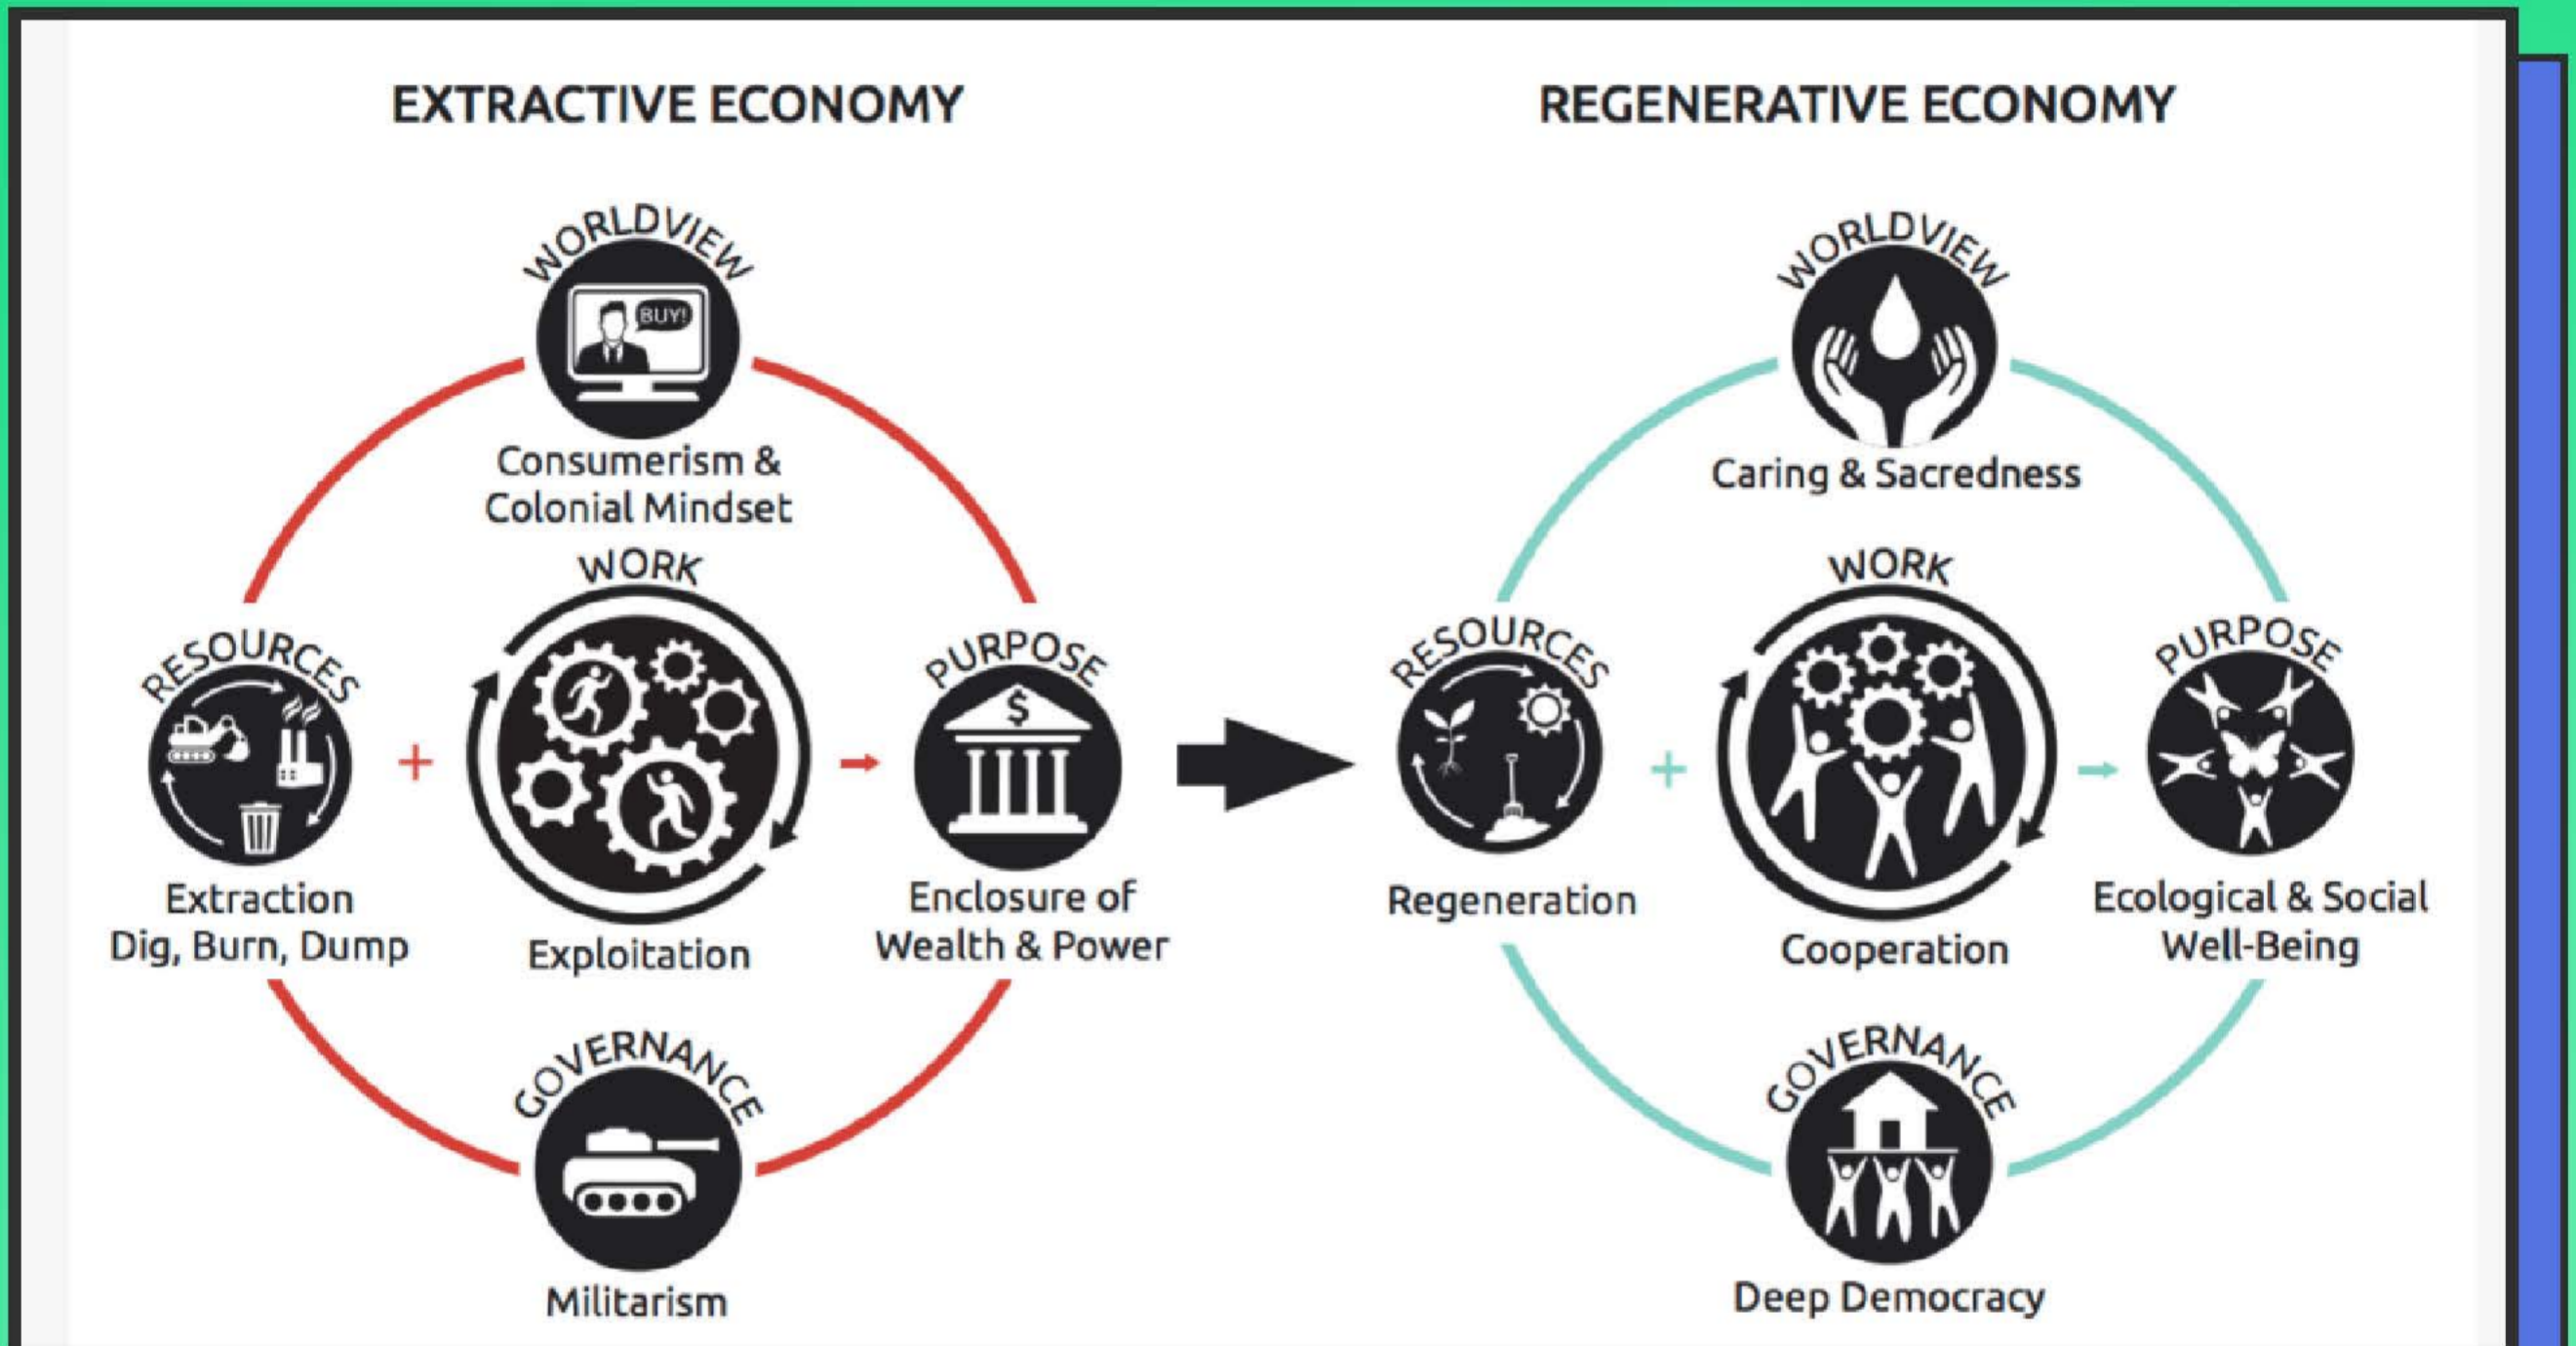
EXTRACTIVE ECONOMY

WORLDVIEW

BUY!

Consumerism & Colonial Mindset

WORK

RESOURCES

Extraction Dig, Burn, Dump

+

Exploitation

PURPOSE

$

Enclosure of Wealth & Power

GOVERNANCE

Militarism

REGENERATIVE ECONOMY

WORLDVIEW

Caring & Sacredness

WORK

RESOURCES

Regeneration

+

Cooperation

PURPOSE

Ecological & Social Well-Being

GOVERNANCE

Deep Democracy